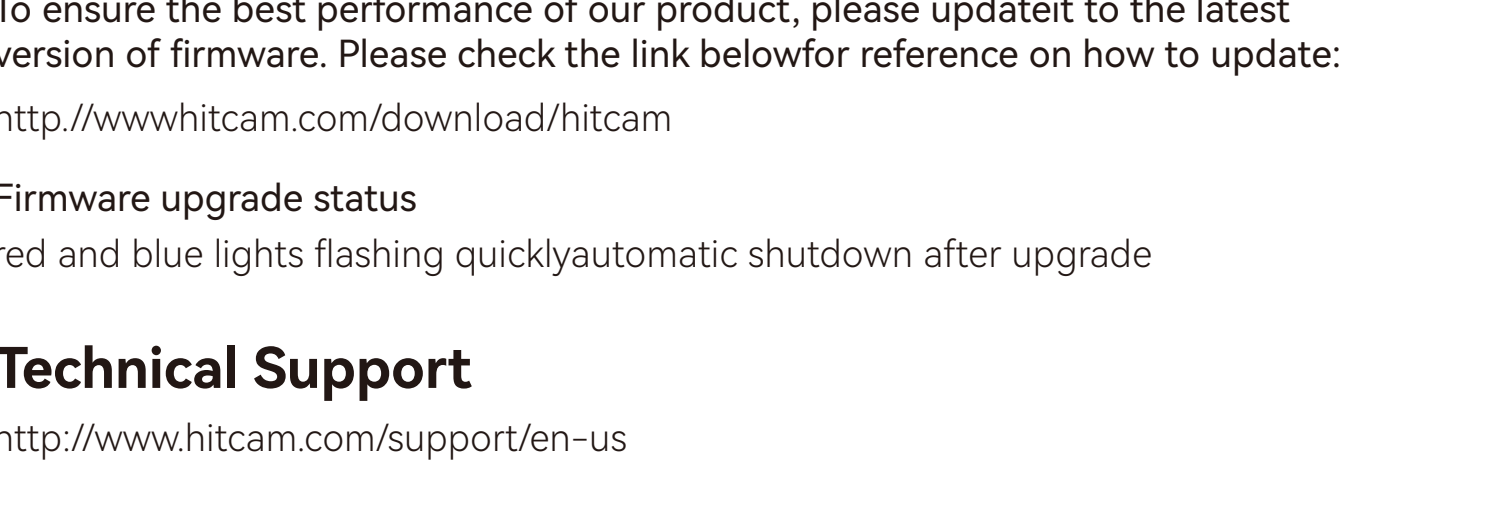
To ensure the best performance of our product, please updateit to the latest version of firmware. Please check the link belowfor reference on how to update:

http.//wwwhitcam.com/download/hitcam

Firmware upgrade status

red and blue lights flashing quicklyautomatic shutdown after upgrade

Technical Support

http://www.hitcam.com/support/en-us